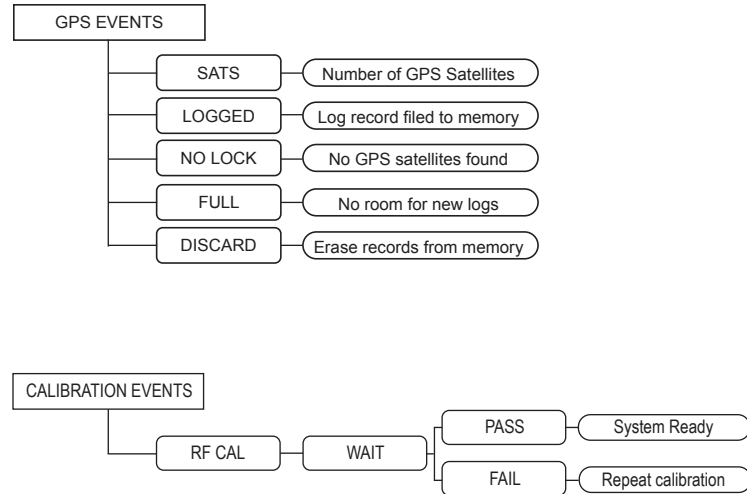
GPS EVENTS

SATS
Number of GPS Satellites

LOGGED
Log record filed to memory

NO LOCK
No GPS satellites found

FULL
No room for new logs

DISCARD
Erase records from memory

CALIBRATION EVENTS

RF CAL

WAIT

PASS
System Ready

FAIL
Repeat calibration